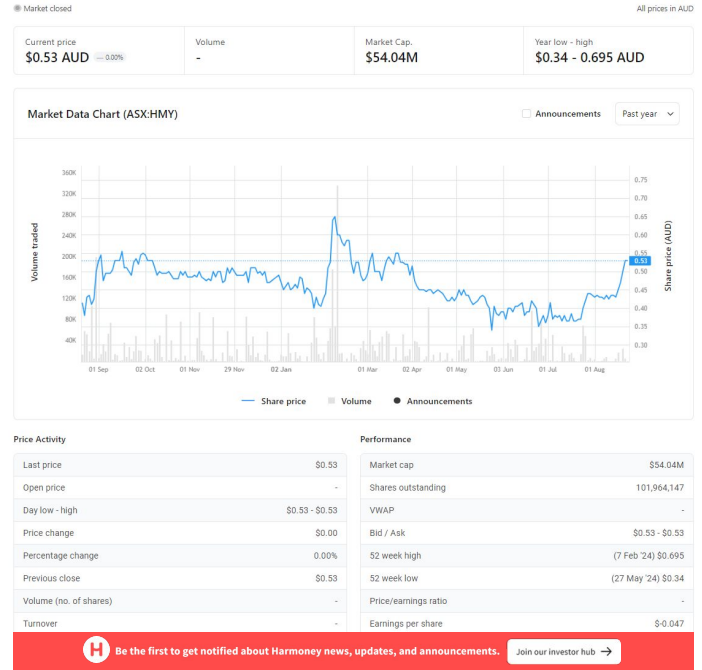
Market closed

All prices in AUD

| Current price | Volume | Market Cap. | Year low - high |
|---|---|---|---|
| $0.53 AUD — 0.00% | - | $54.04M | $0.34 - 0.695 AUD |

Market Data Chart (ASX:HMY)

Announcements

Past year

Volume traded

360K
320K
280K
240K
200K
160K
120K
80K
40K

0.75
0.70
0.65
0.60
0.55
0.53
0.50
0.45
0.40
0.35
0.30

Share price (AUD)

01 Sep
02 Oct
01 Nov
29 Nov
02 Jan
01 Mar
02 Apr
01 May
03 Jun
01 Jul
01 Aug

Share price
Volume
Announcements

Price Activity

| | |
|---|---|
| Last price | $0.53 |
| Open price | - |
| Day low - high | $0.53 - $0.53 |
| Price change | $0.00 |
| Percentage change | 0.00% |
| Previous close | $0.53 |
| Volume (no. of shares) | - |
| Turnover | - |

Performance

| | |
|---|---|
| Market cap | $54.04M |
| Shares outstanding | 101,964,147 |
| VWAP | - |
| Bid / Ask | $0.53 - $0.53 |
| 52 week high | (7 Feb '24) $0.695 |
| 52 week low | (27 May '24) $0.34 |
| Price/earnings ratio | - |
| Earnings per share | $-0.047 |

H

Be the first to get notified about Harmoney news, updates, and announcements.

Join our investor hub →